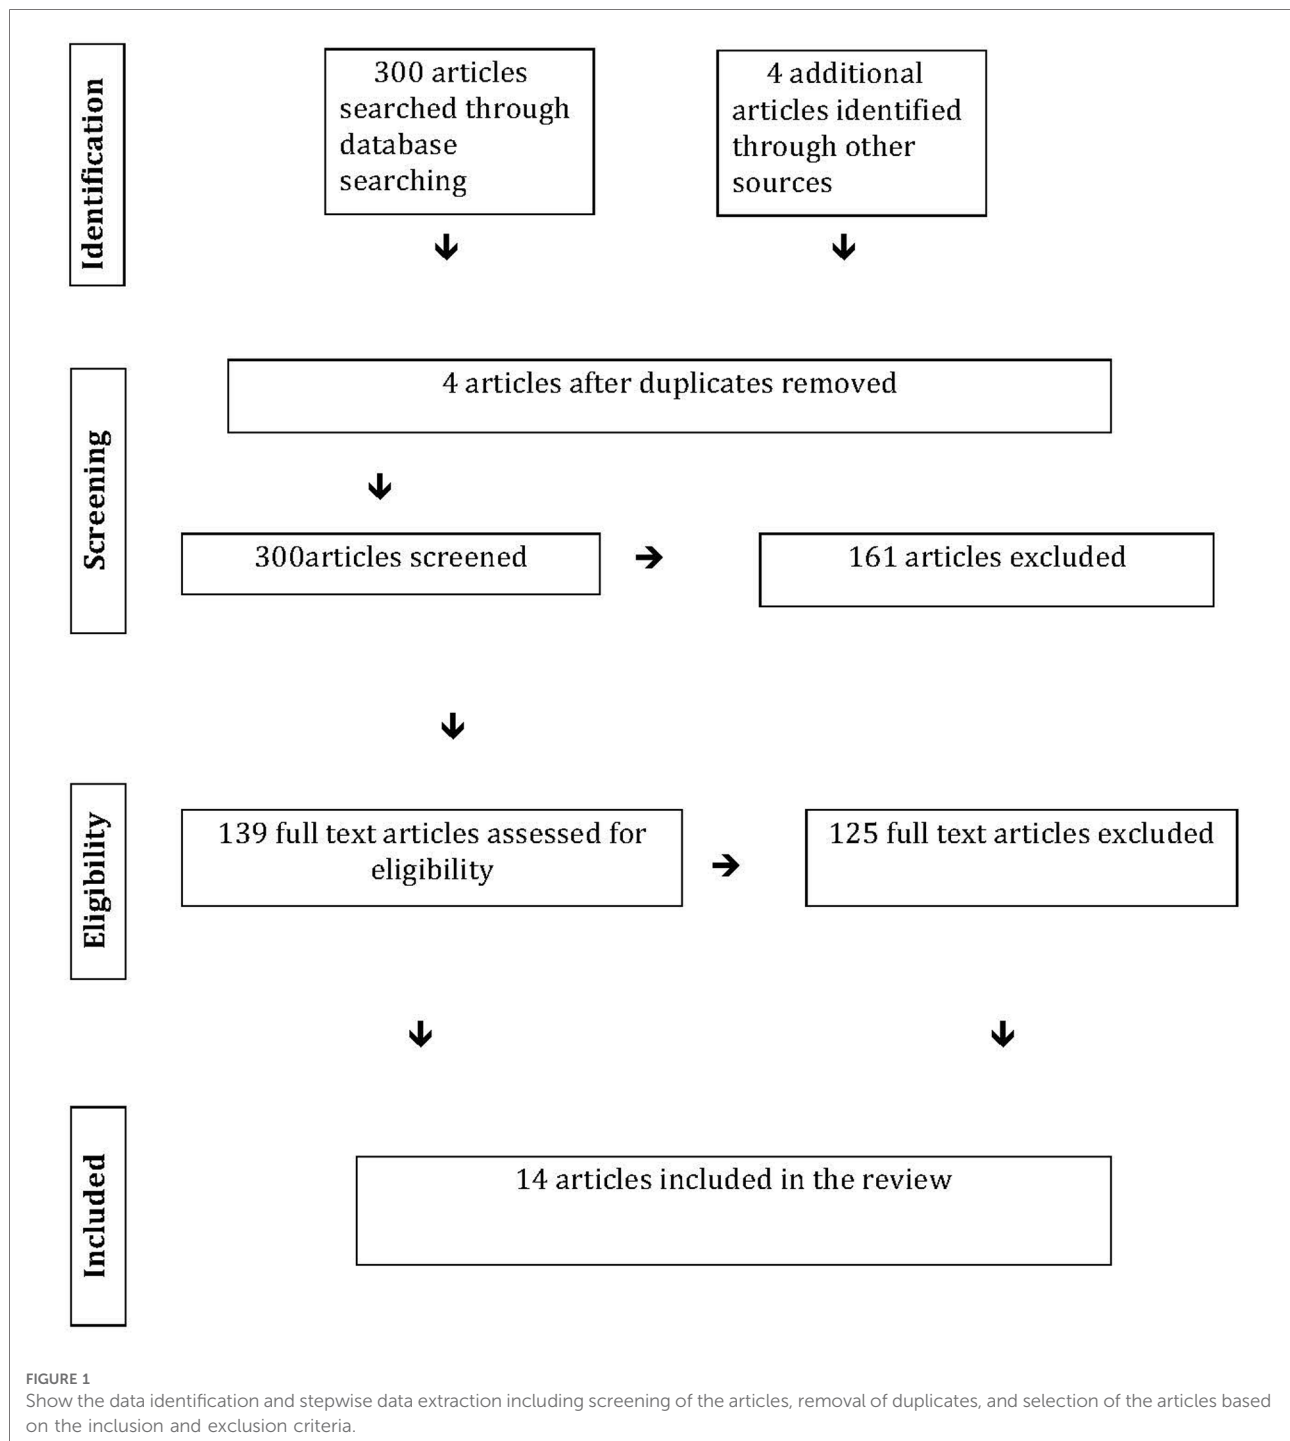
Identification

300 articles searched through database searching

4 additional articles identified through other sources

Screening

4 articles after duplicates removed

300articles screened

161 articles excluded

Eligibility

139 full text articles assessed for eligibility

125 full text articles excluded

Included

14 articles included in the review

FIGURE 1
Show the data identification and stepwise data extraction including screening of the articles, removal of duplicates, and selection of the articles based on the inclusion and exclusion criteria.